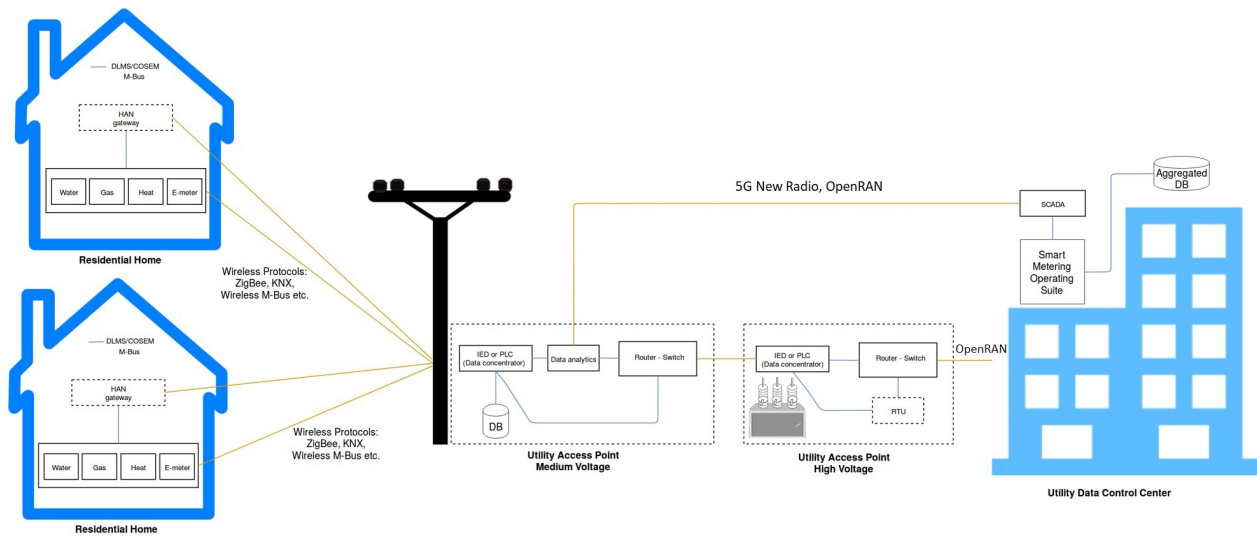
DLMS/COSEM
M-Bus

HAN
gateway

Water
Gas
Heat
E-meter

Residential Home

Wireless Protocols:
ZigBee, KNX,
Wireless M-Bus etc.

DLMS/COSEM
M-Bus

HAN
gateway

Water
Gas
Heat
E-meter

Residential Home

Wireless Protocols:
ZigBee, KNX,
Wireless M-Bus etc.

5G New Radio, OpenRAN

IED or PLC
(Data concentrator)

Data analytics

Router - Switch

DB

Utility Access Point
Medium Voltage

IED or PLC
(Data concentrator)

Router - Switch

RTU

Utility Access Point
High Voltage

OpenRAN

SCADA

Aggregated
DB

Smart
Metering
Operating
Suite

Utility Data Control Center